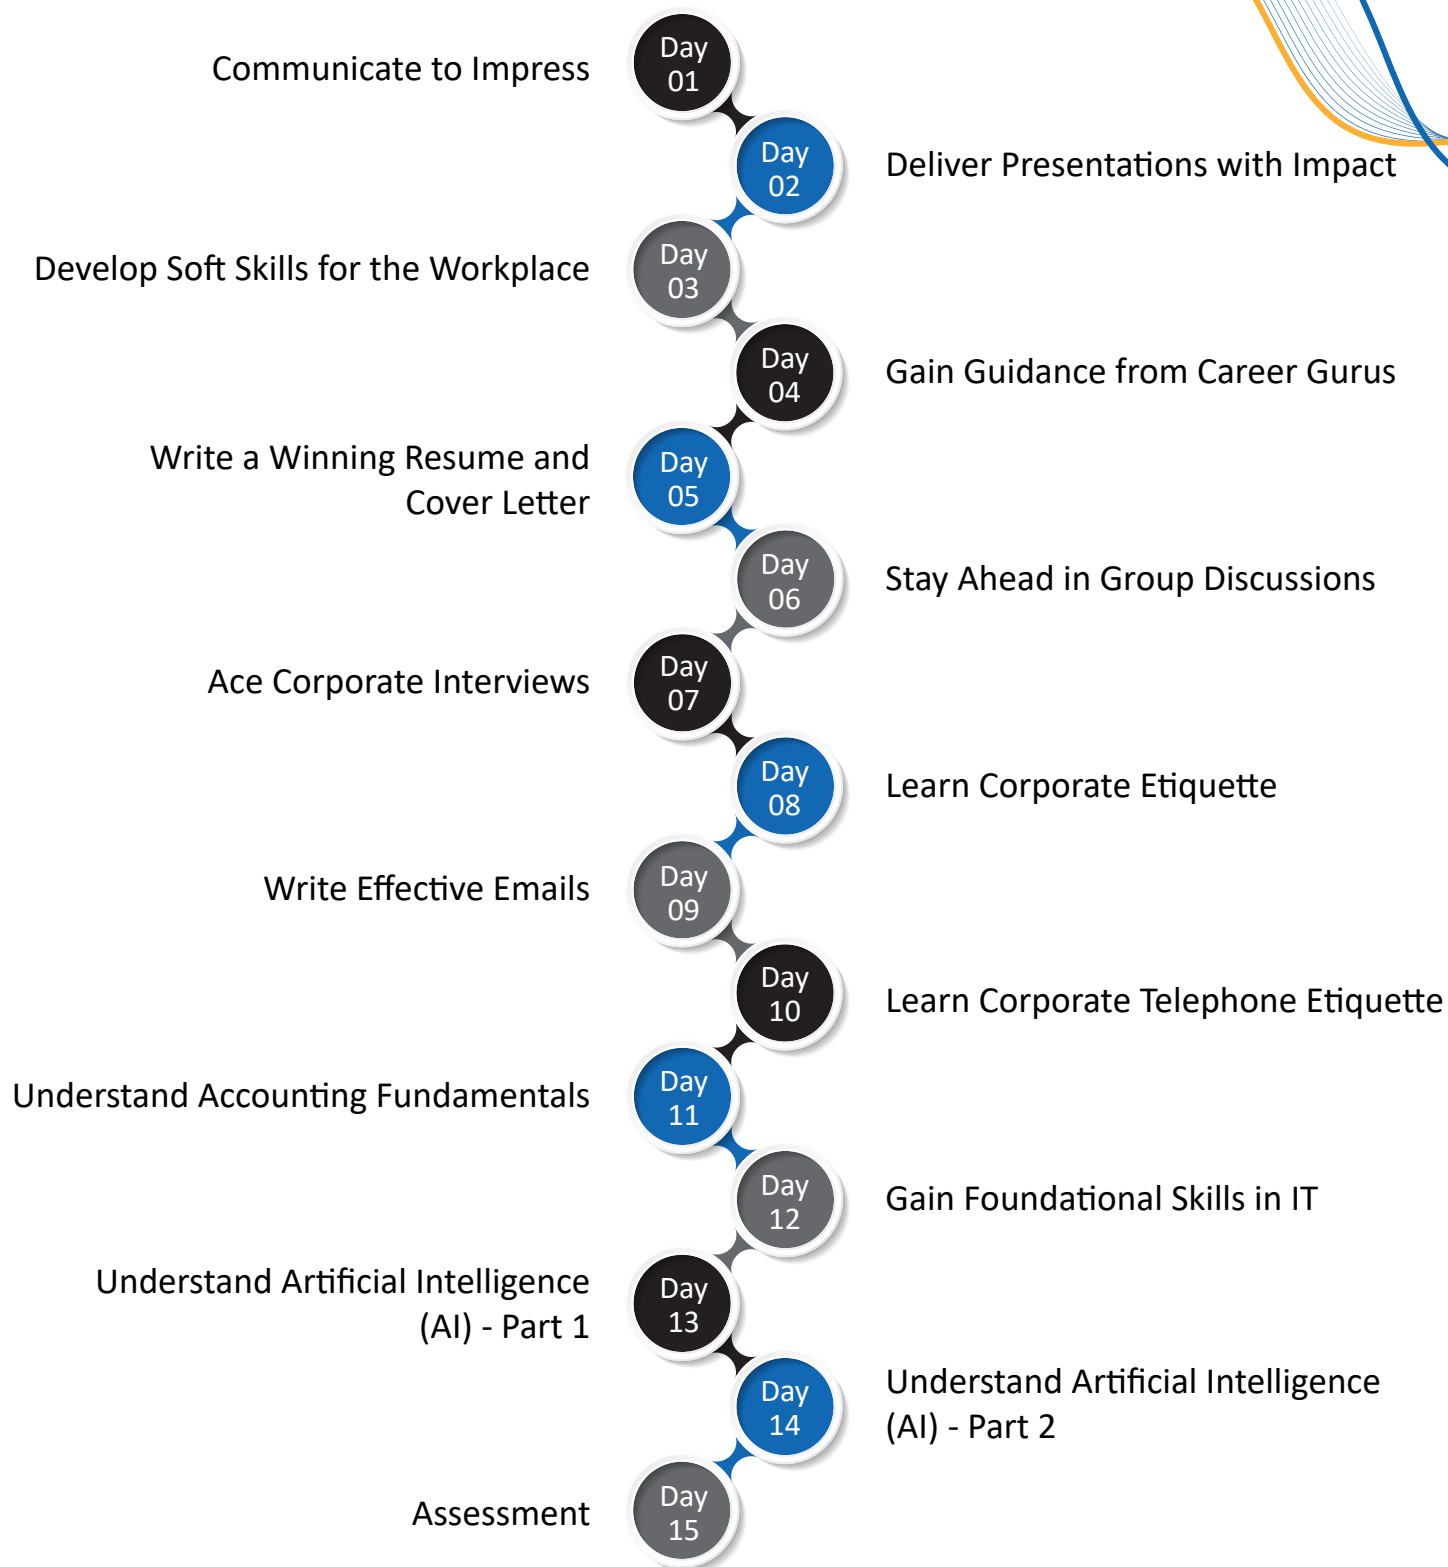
Communicate to Impress
Day 01

Day 02
Deliver Presentations with Impact

Develop Soft Skills for the Workplace
Day 03

Day 04
Gain Guidance from Career Gurus

Write a Winning Resume and Cover Letter
Day 05

Day 06
Stay Ahead in Group Discussions

Ace Corporate Interviews
Day 07

Day 08
Learn Corporate Etiquette

Write Effective Emails
Day 09

Day 10
Learn Corporate Telephone Etiquette

Understand Accounting Fundamentals
Day 11

Day 12
Gain Foundational Skills in IT

Understand Artificial Intelligence (AI) - Part 1
Day 13

Day 14
Understand Artificial Intelligence (AI) - Part 2

Assessment
Day 15